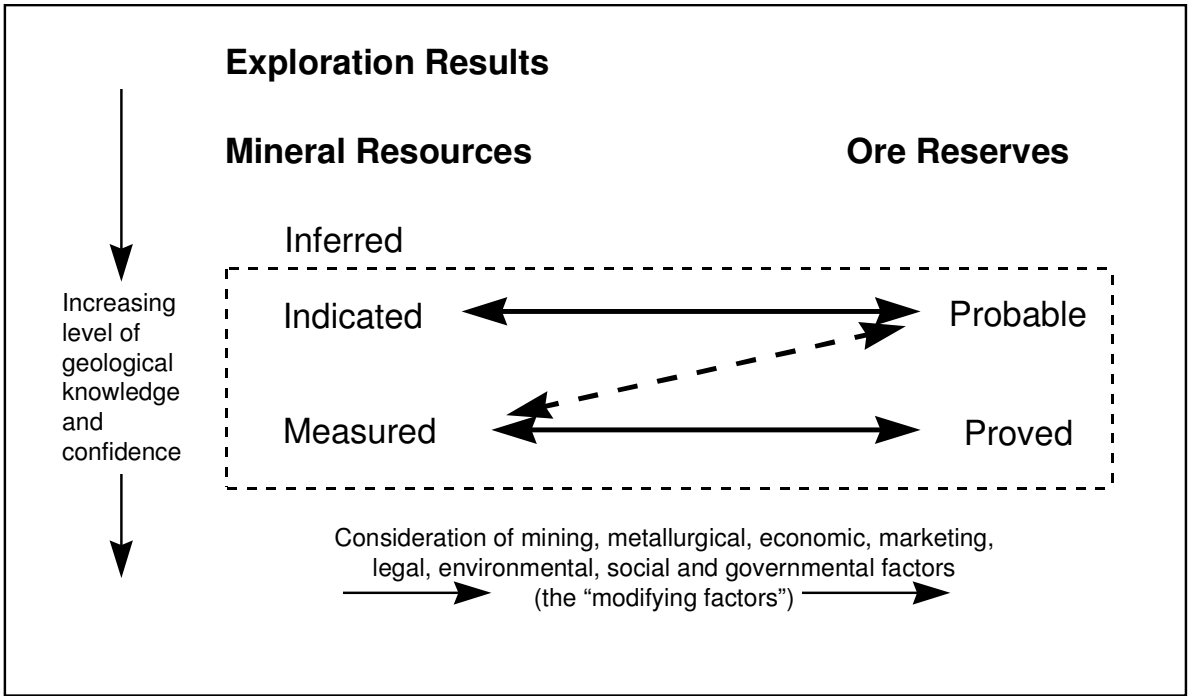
Exploration Results

Mineral Resources

Ore Reserves

Inferred

Increasing level of geological knowledge and confidence

Indicated

Probable

Measured

Proved

Consideration of mining, metallurgical, economic, marketing, legal, environmental, social and governmental factors (the "modifying factors")